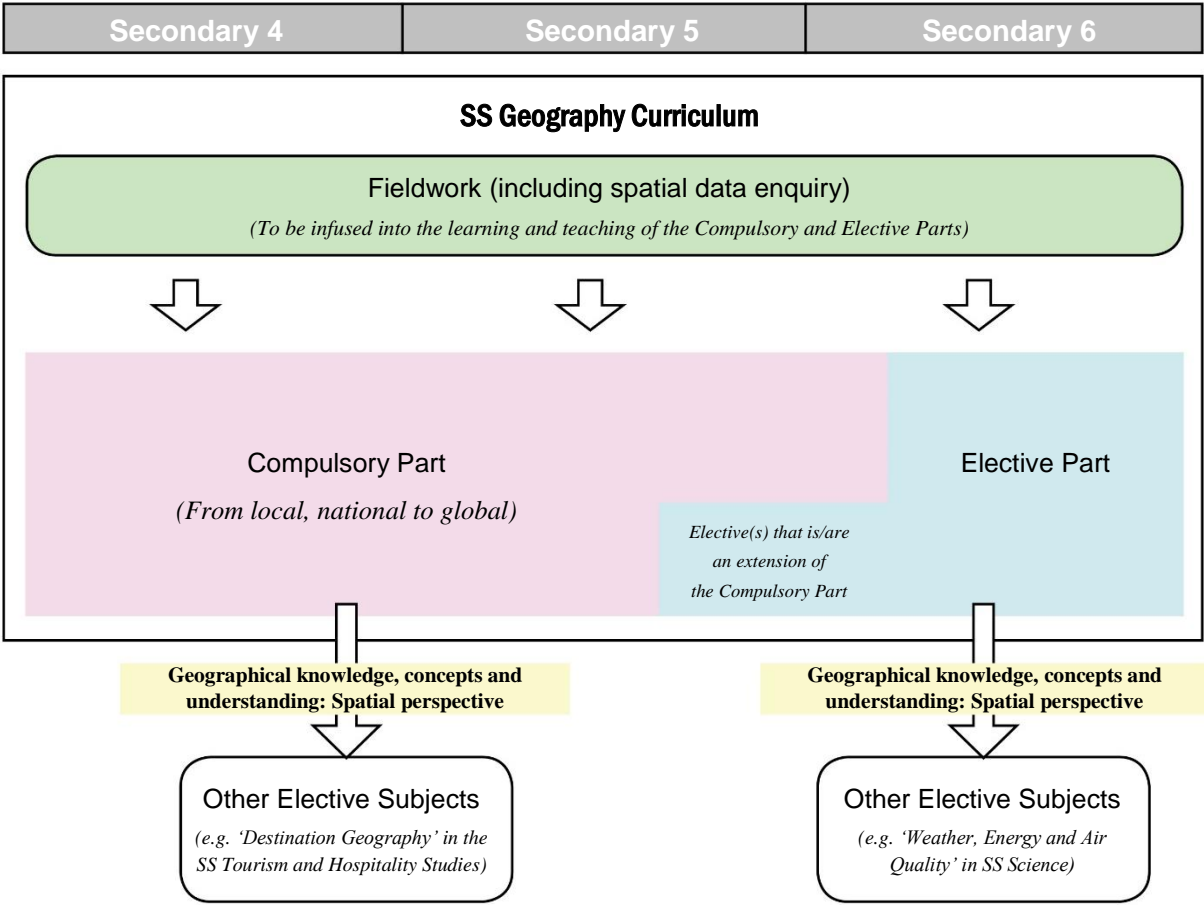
| Secondary 4 | Secondary 5 | Secondary 6 |
|---|---|---|

SS Geography Curriculum

Fieldwork (including spatial data enquiry)

(To be infused into the learning and teaching of the Compulsory and Elective Parts)

Compulsory Part

(From local, national to global)

Elective(s) that is/are an extension of the Compulsory Part

Elective Part

Geographical knowledge, concepts and understanding: Spatial perspective

Geographical knowledge, concepts and understanding: Spatial perspective

Other Elective Subjects

(e.g. 'Destination Geography' in the SS Tourism and Hospitality Studies)

Other Elective Subjects

(e.g. 'Weather, Energy and Air Quality' in SS Science)